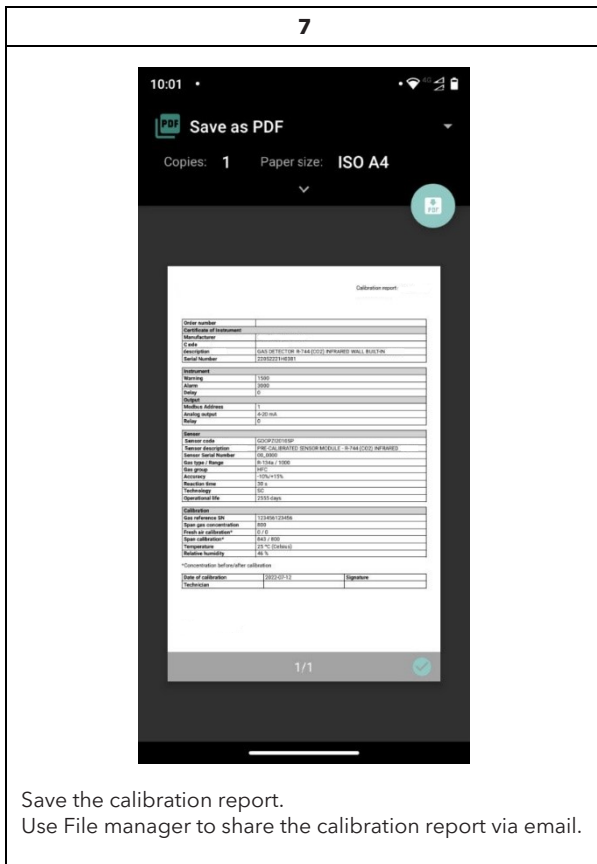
7

10:01

PDF Save as PDF

Copies: 1 Paper size: ISO A4

Calibration report

| Order number | |
|---|---|
| Certificate of Instrument | |
| Manufacturer | |
| Code | |
| description | GAS DETECTOR R-744 (CO2) INFRARED WALL BUILT-IN |
| Serial Number | 22052221-0381 |

| Instrument | |
|---|---|
| Warning | 1500 |
| Alarm | 3000 |
| Delay | 0 |
| Output | |
| Modbus Address | 1 |
| Analog output | 4-20 mA |
| Relay | 0 |

| Sensor | |
|---|---|
| Sensor code | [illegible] |
| Sensor description | PRE-CALIBRATED SENSOR MODULE - R-744 (CO2) INFRARED |
| Sensor Serial Number | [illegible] |
| Gas type / Range | R-744 / 10000 |
| Gas group | HFC |
| Accuracy | -10%/+15% |
| Reaction time | 30 s |
| Technology | SC |
| Operational life | 2555 days |

| Calibration | |
|---|---|
| Gas reference SN | 123456123456 |
| Span gas concentration | 800 |
| Fresh air calibration* | 0 / 0 |
| Span calibration* | 843 / 800 |
| Temperature | 23 °C (Celsius) |
| Relative humidity | 46 % |

*Concentration before/after calibration

| Date of calibration | 2022-07-12 | Signature | |
|---|---|---|---|
| Technician | | | |

1/1

Save the calibration report.
Use File manager to share the calibration report via email.